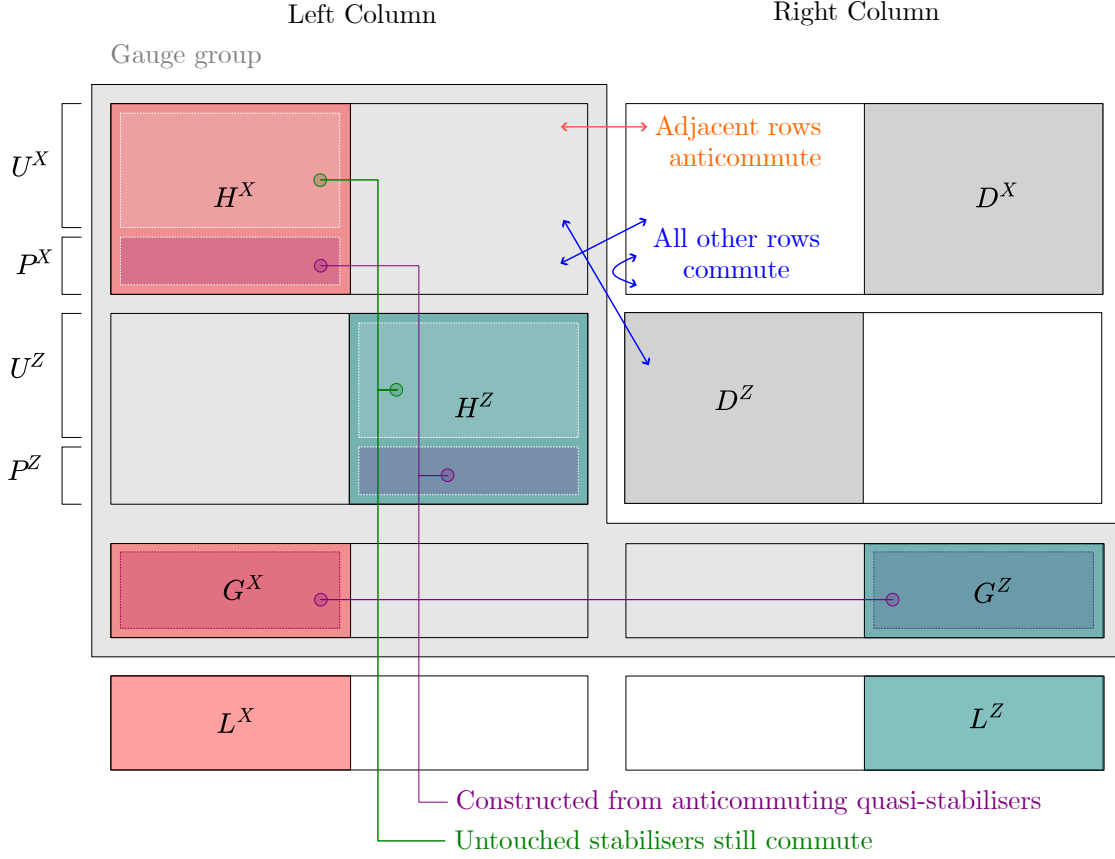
Left Column

Right Column

Gauge group

$U^X$

$P^X$

$U^Z$

$P^Z$

$H^X$

Adjacent rows anticommute

$D^X$

All other rows commute

$H^Z$

$D^Z$

$G^X$

$G^Z$

$L^X$

$L^Z$

Constructed from anticommuting quasi-stabilisers

Untouched stabilisers still commute